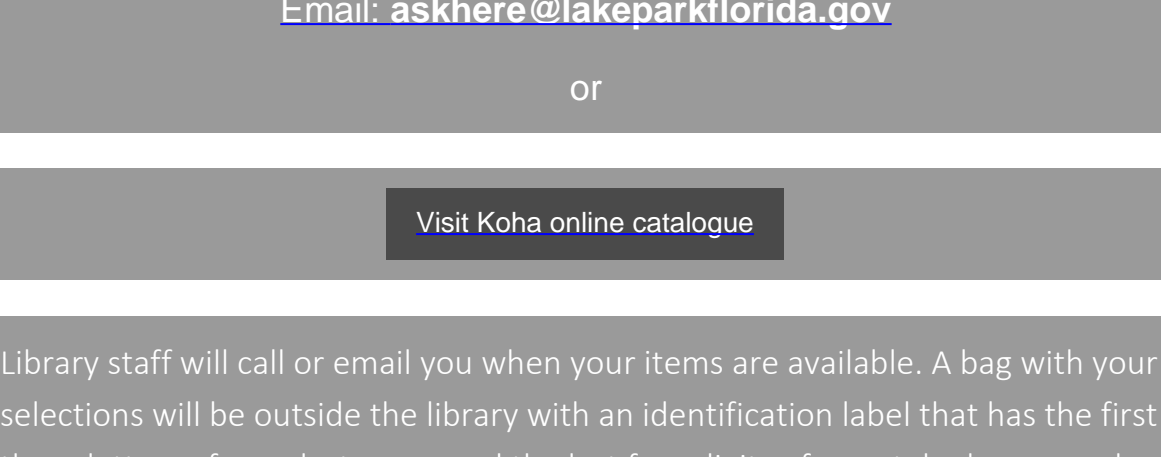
Email: askhere@lakeparkflorida.gov

or

Visit Koha online catalogue

Library staff will call or email you when your items are available. A bag with your selections will be outside the library with an identification label that has the first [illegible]